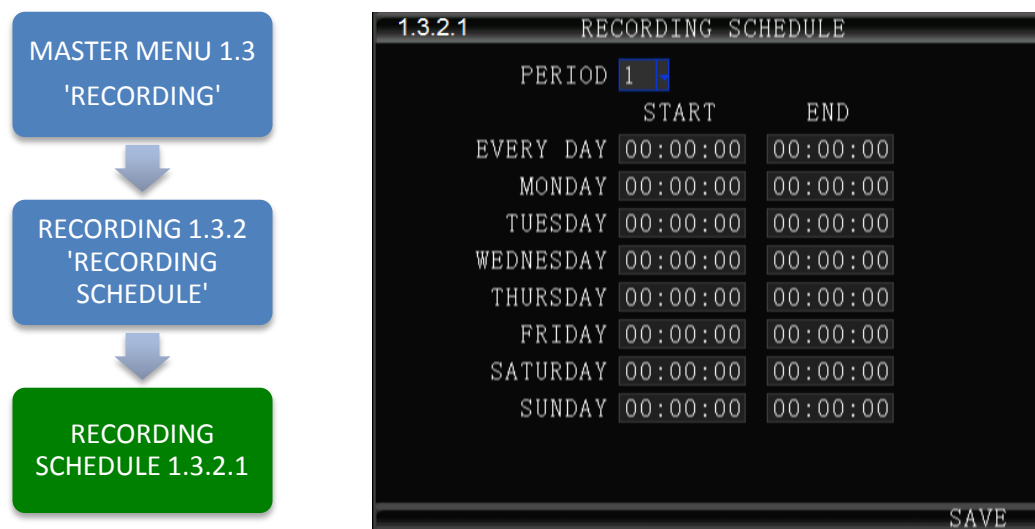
MASTER MENU 1.3
'RECORDING'

RECORDING 1.3.2
'RECORDING SCHEDULE'

RECORDING SCHEDULE 1.3.2.1

1.3.2.1 RECORDING SCHEDULE

PERIOD 1

| | START | END |
|---|---|---|
| EVERY DAY | 00:00:00 | 00:00:00 |
| MONDAY | 00:00:00 | 00:00:00 |
| TUESDAY | 00:00:00 | 00:00:00 |
| WEDNESDAY | 00:00:00 | 00:00:00 |
| THURSDAY | 00:00:00 | 00:00:00 |
| FRIDAY | 00:00:00 | 00:00:00 |
| SATURDAY | 00:00:00 | 00:00:00 |
| SUNDAY | 00:00:00 | 00:00:00 |

SAVE